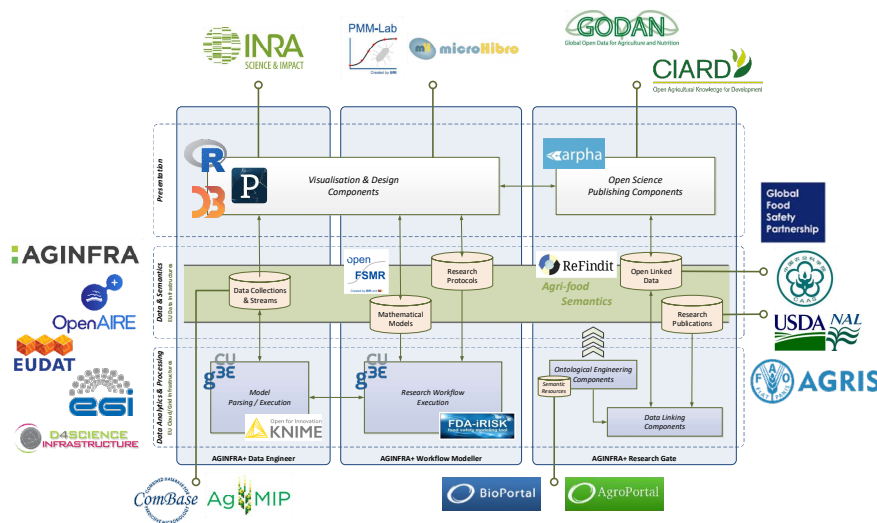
INRA
SCIENCE & IMPACT

PMM-Lab
Created by BfR

microHibro

GODAN
Global Open Data for Agriculture and Nutrition

CIARD
Open Agricultural Knowledge for Development

Presentation

R

D3

P

Visualisation & Design Components

arpha

Open Science Publishing Components

Global Food Safety Partnership

AGINFRA

OpenAIRE

EUDAT

egi

D4SCIENCE INFRASTRUCTURE

Data & Semantics
EU Data Infrastructure

open FSMR

Data Collections & Streams

Research Protocols

Mathematical Models

ReFindit

Agri-food Semantics

Open Linked Data

Research Publications

CAAS

USDA NAL

AGRIS

Data Analytics & Processing
EU Cloud/Grid Infrastructure

g3E

Model Parsing / Execution

Open for Innovation KNIME

Research Workflow Execution

FDA-iRISK

Ontological Engineering Components

Semantic Resources

Data Linking Components

AGINFRA+ Data Engineer

AGINFRA+ Workflow Modeller

AGINFRA+ Research Gate

ComBase

AgMIP

BioPortal

AgroPortal